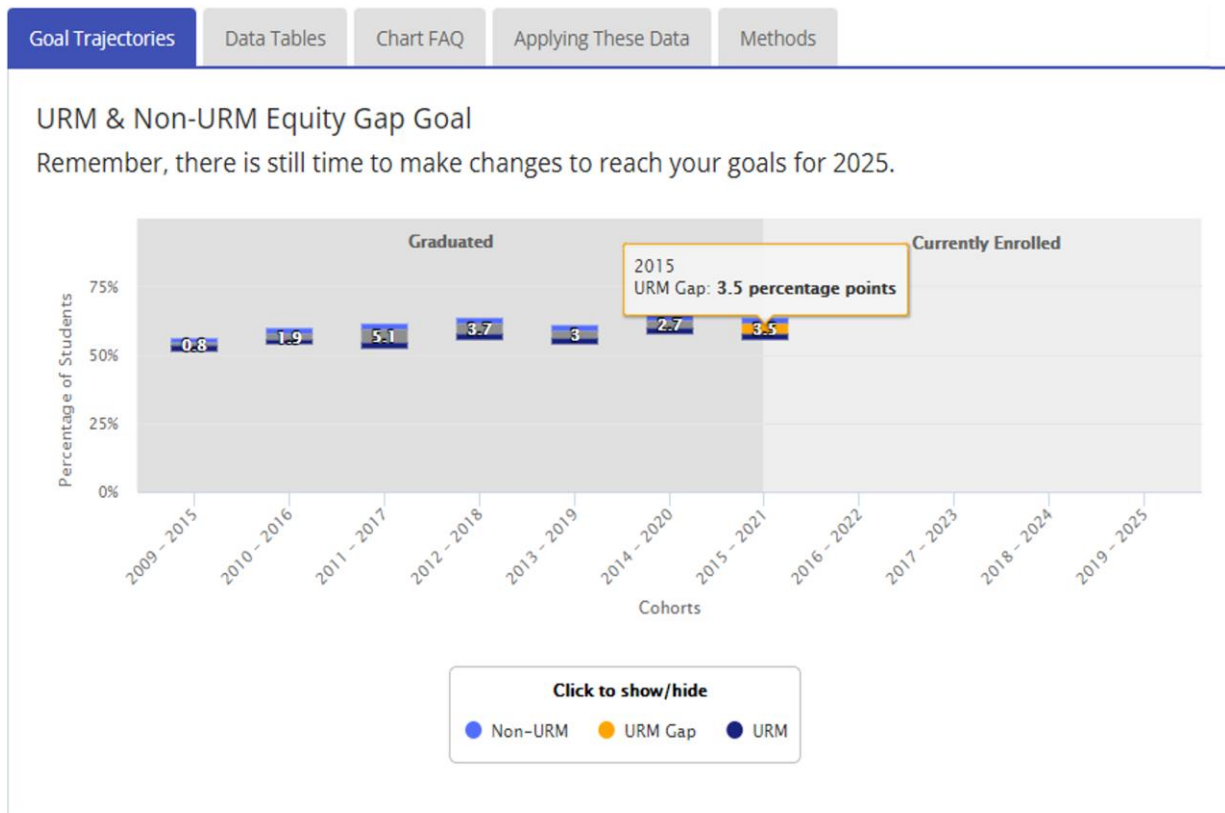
Goal Trajectories | Data Tables | Chart FAQ | Applying These Data | Methods

URM & Non-URM Equity Gap Goal

Remember, there is still time to make changes to reach your goals for 2025.

Graduated

Currently Enrolled

2015
URM Gap: **3.5 percentage points**

75%
50%
25%
0%

Percentage of Students

0.8
1.9
5.1
3.7
3
2.7
3.5

2009 – 2015
2010 – 2016
2011 – 2017
2012 – 2018
2013 – 2019
2014 – 2020
2015 – 2021
2016 – 2022
2017 – 2023
2018 – 2024
2019 – 2025

Cohorts

Click to show/hide

Non-URM
URM Gap
URM